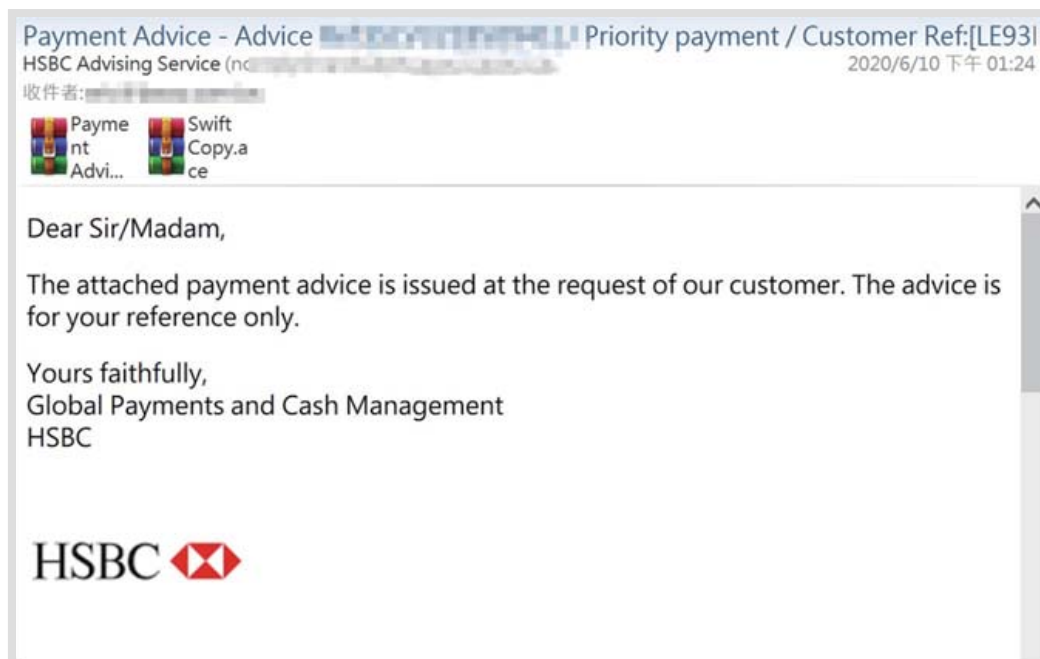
Payment Advice - Advice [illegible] Priority payment / Customer Ref:[LE93I
HSBC Advising Service (nc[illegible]
2020/6/10 下午 01:24
收件者: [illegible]

Payment Advi...
Swift Copy.ace

Dear Sir/Madam,

The attached payment advice is issued at the request of our customer. The advice is for your reference only.

Yours faithfully,
Global Payments and Cash Management
HSBC

HSBC